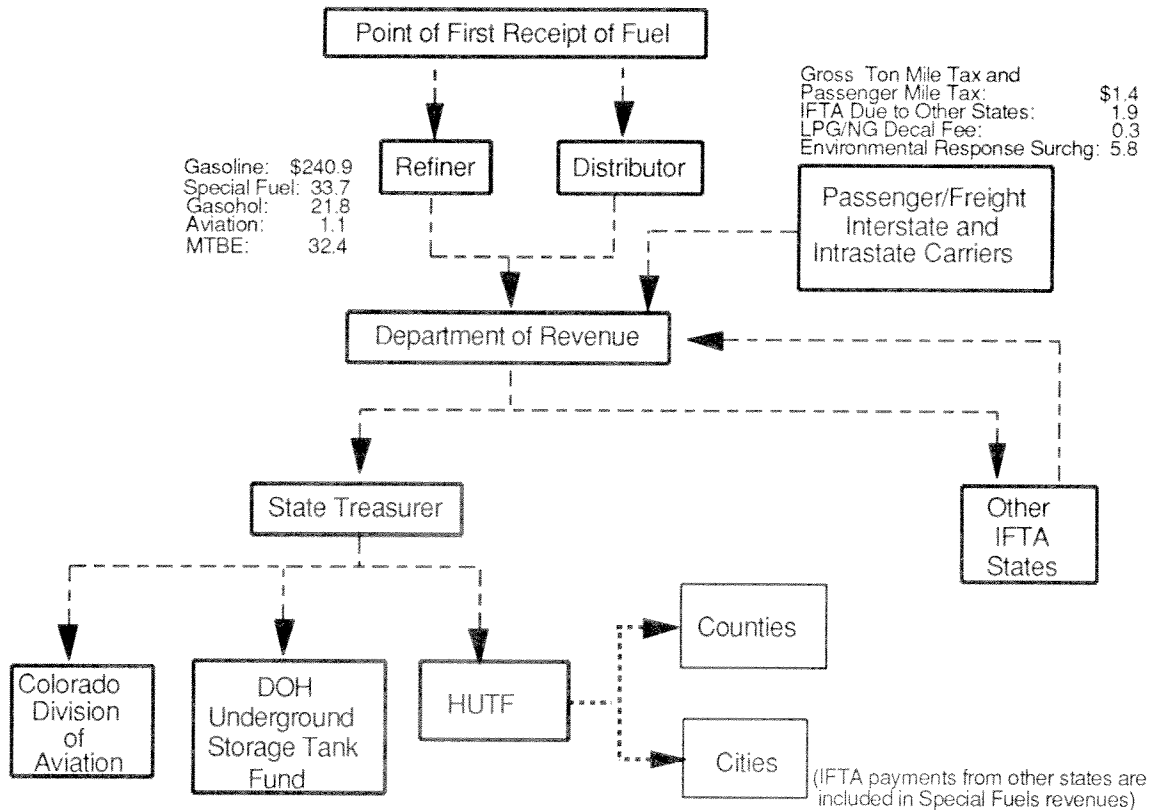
Point of First Receipt of Fuel

Gross Ton Mile Tax and Passenger Mile Tax: $1.4
IFTA Due to Other States: 1.9
LPG/NG Decal Fee: 0.3
Environmental Response Surchg: 5.8

Gasoline: $240.9
Special Fuel: 33.7
Gasohol: 21.8
Aviation: 1.1
MTBE: 32.4

Refiner

Distributor

Passenger/Freight Interstate and Intrastate Carriers

Department of Revenue

State Treasurer

Other IFTA States

Colorado Division of Aviation

DOH Underground Storage Tank Fund

HUTF

Counties

Cities

(IFTA payments from other states are included in Special Fuels revenues)